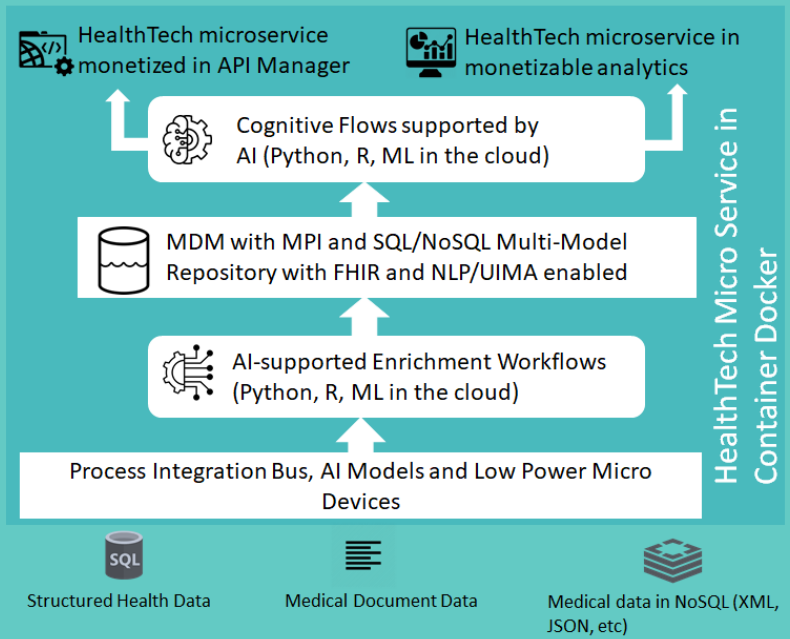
HealthTech microservice monetized in API Manager

HealthTech microservice in monetizable analytics

Cognitive Flows supported by AI (Python, R, ML in the cloud)

MDM with MPI and SQL/NoSQL Multi-Model Repository with FHIR and NLP/UIMA enabled

AI-supported Enrichment Workflows (Python, R, ML in the cloud)

Process Integration Bus, AI Models and Low Power Micro Devices

HealthTech Micro Service in Container Docker

SQL

Structured Health Data

Medical Document Data

Medical data in NoSQL (XML, JSON, etc)